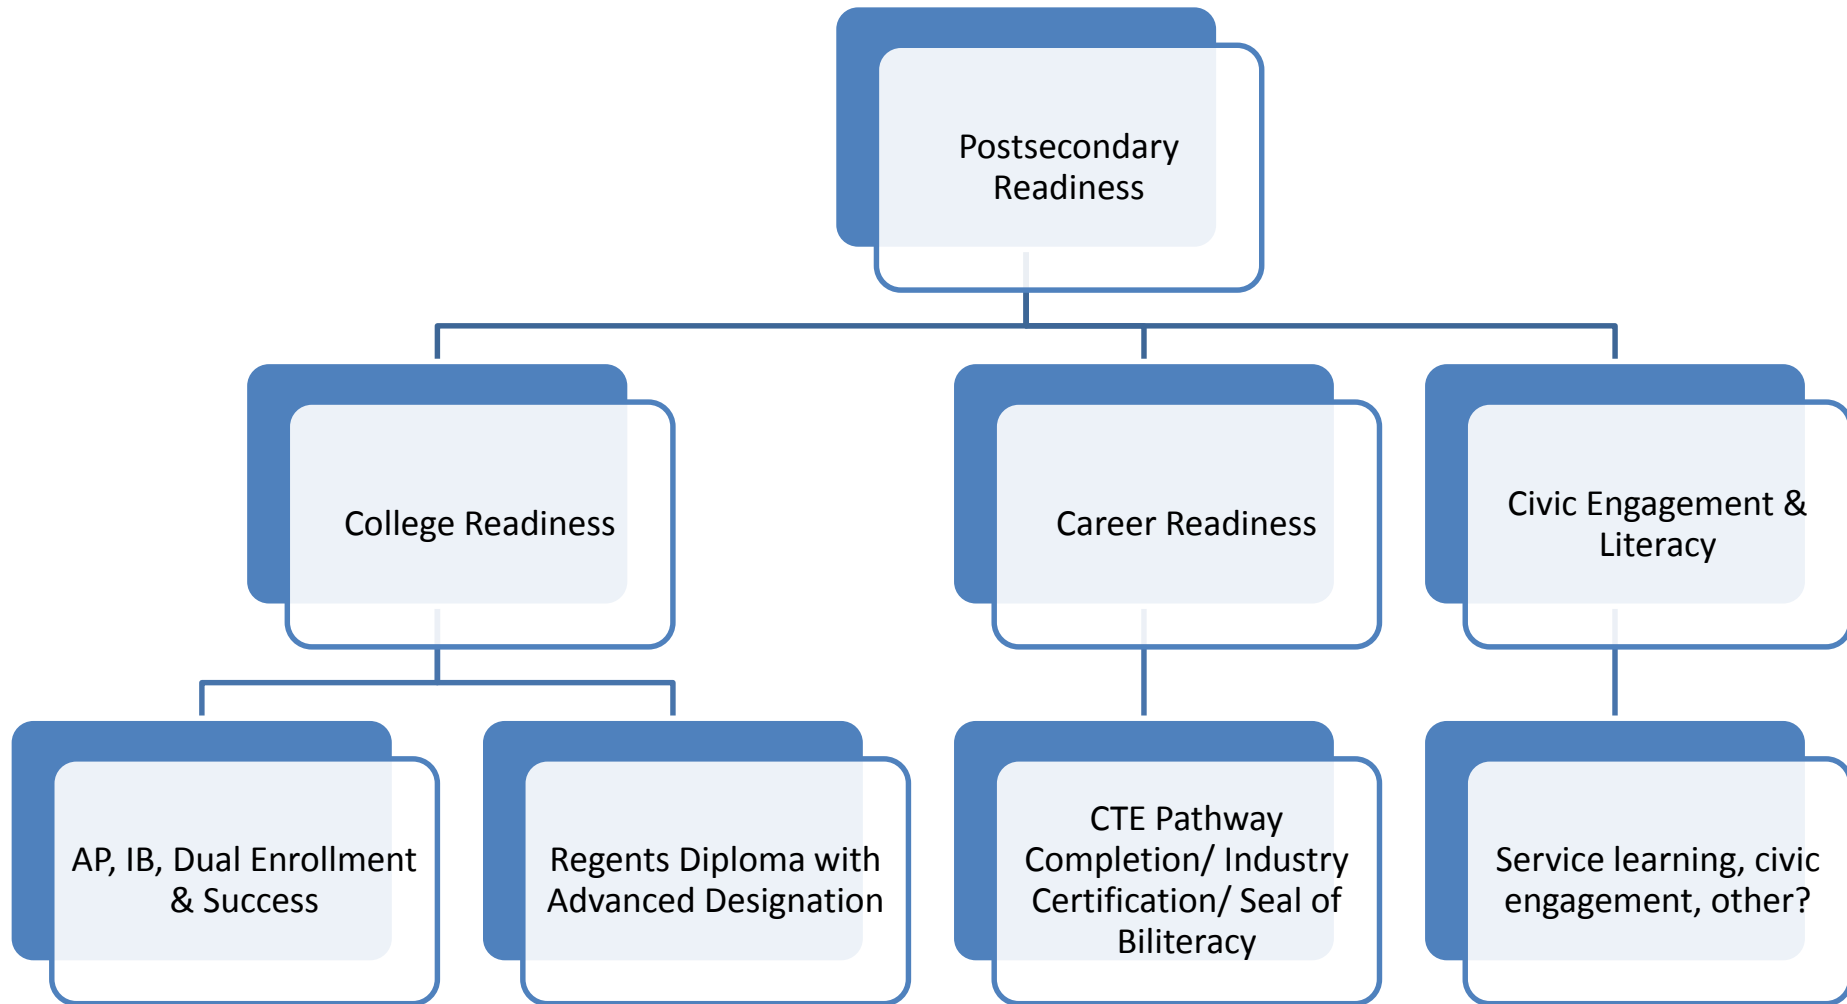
Postsecondary Readiness

College Readiness

Career Readiness

Civic Engagement & Literacy

AP, IB, Dual Enrollment & Success

Regents Diploma with Advanced Designation

CTE Pathway Completion/ Industry Certification/ Seal of Biliteracy

Service learning, civic engagement, other?